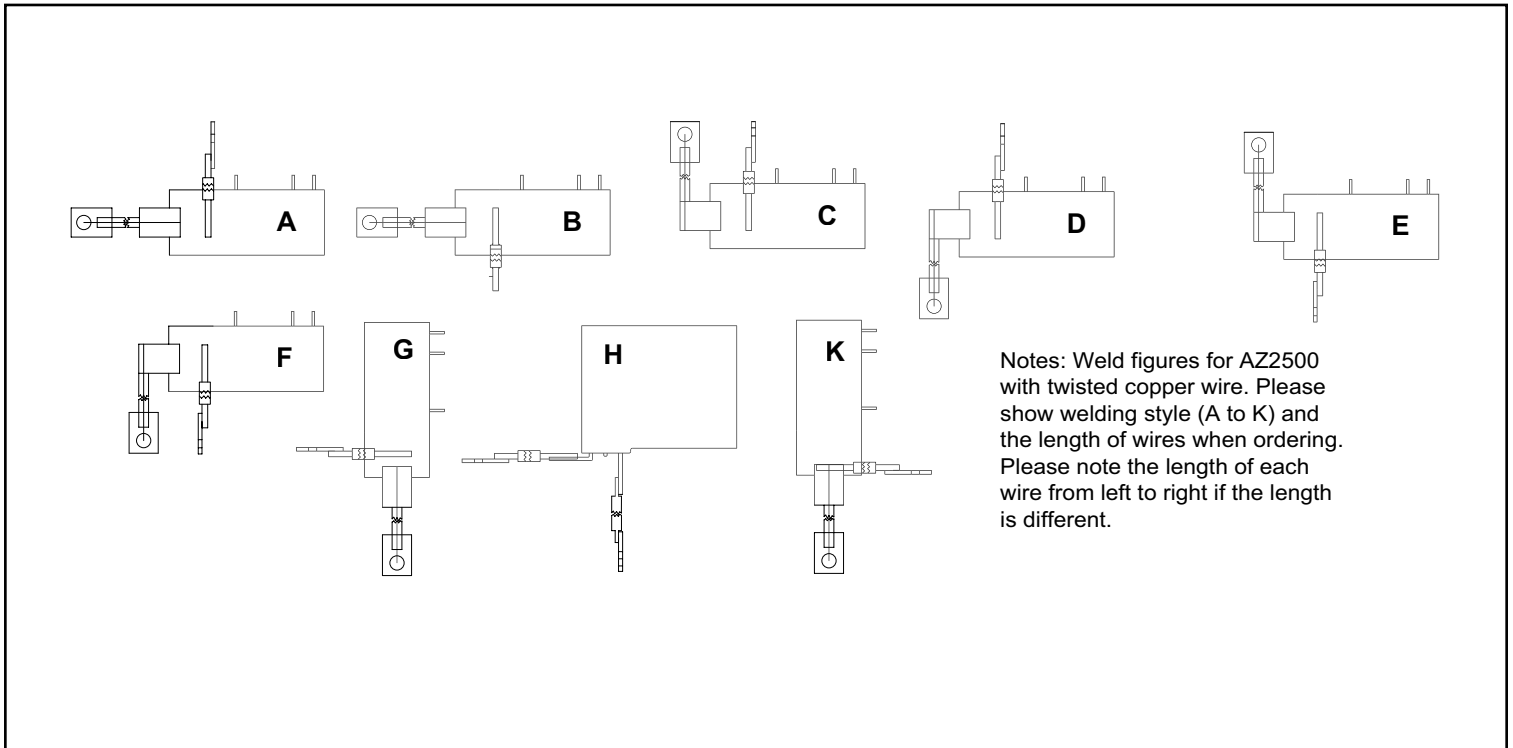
A

B

C

D

E

F

G

H

K

Notes: Weld figures for AZ2500 with twisted copper wire. Please show welding style (A to K) and the length of wires when ordering. Please note the length of each wire from left to right if the length is different.